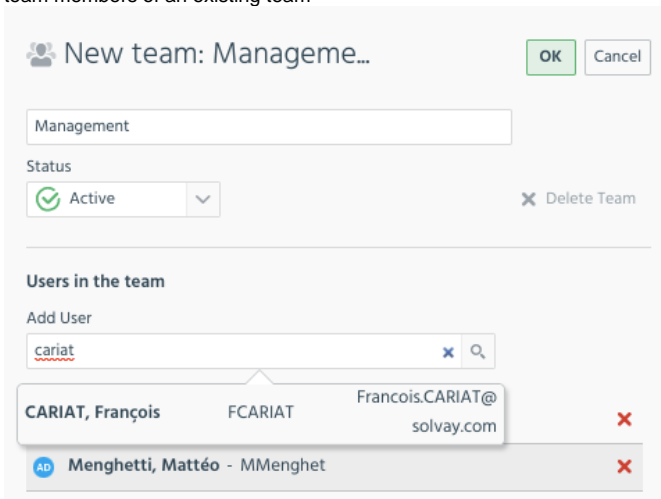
team members of an existing team

New team: Manageme...

OK

Cancel

Management

Status

Active

Delete Team

Users in the team

Add User

cariat

CARIAT, François

FCARIAT

Francois.CARIAT@solvay.com

AD Menghetti, Mattéo - MMenghet